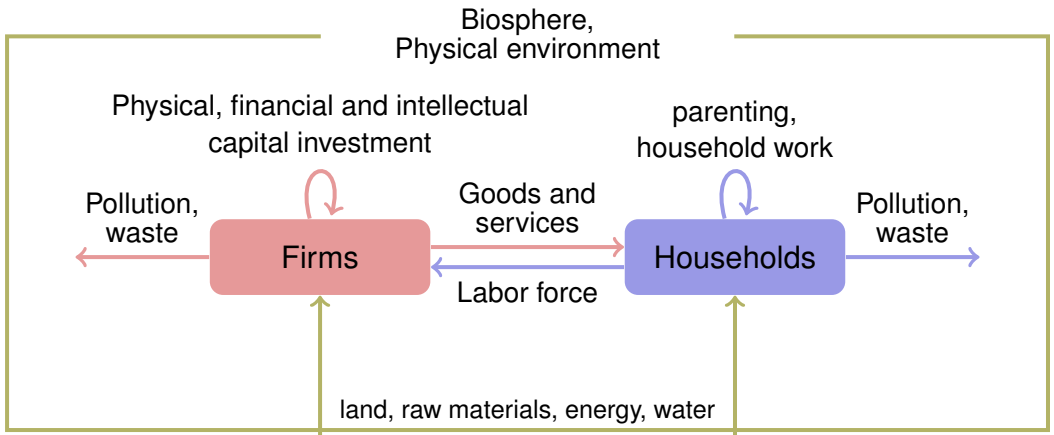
Biosphere,
Physical environment

Physical, financial and intellectual capital investment

parenting, household work

Pollution, waste

Goods and services

Pollution, waste

Firms

Households

Labor force

land, raw materials, energy, water